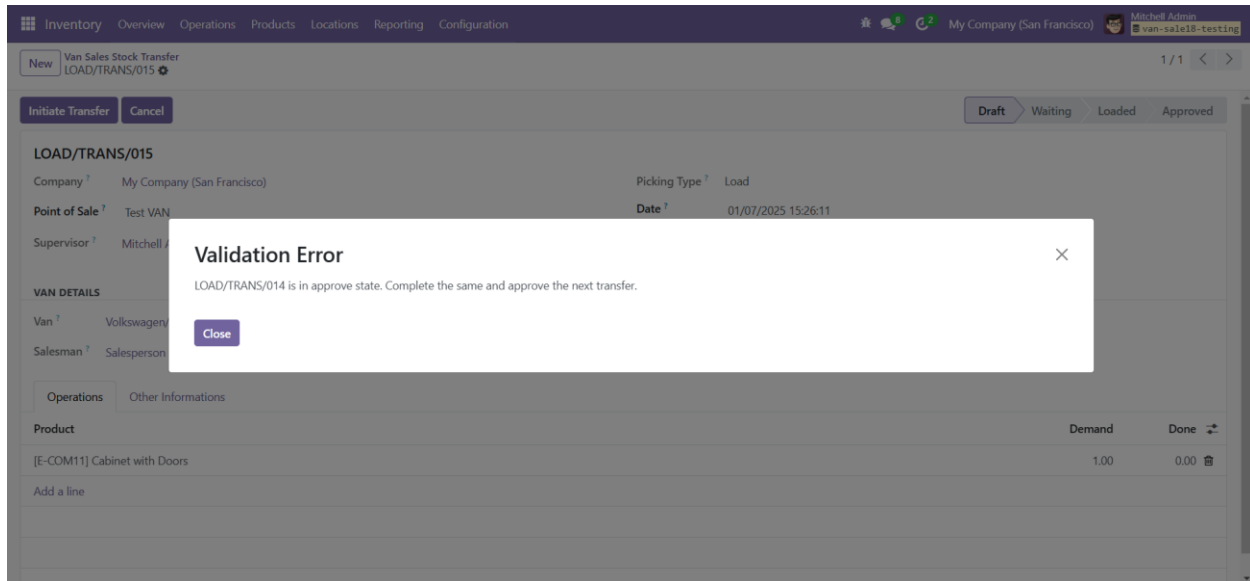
Inventory Overview Operations Products Locations Reporting Configuration

8 2 My Company (San Francisco) Mitchell Admin van-sale18-testing

New Van Sales Stock Transfer LOAD/TRANS/015

1/1 < >

Initiate Transfer Cancel

Draft Waiting Loaded Approved

LOAD/TRANS/015

Company ? My Company (San Francisco)

Picking Type ? Load

Point of Sale ? Test VAN

Date ? 01/07/2025 15:26:11

Supervisor ? Mitchell A

VAN DETAILS

Van ? Volkswagen/

Salesman ? Salesperson

Validation Error

LOAD/TRANS/014 is in approve state. Complete the same and approve the next transfer.

Close

Operations Other Informations

| Product | Demand | Done |
|---|---|---|
| [E-COM11] Cabinet with Doors | 1.00 | 0.00 |

Add a line